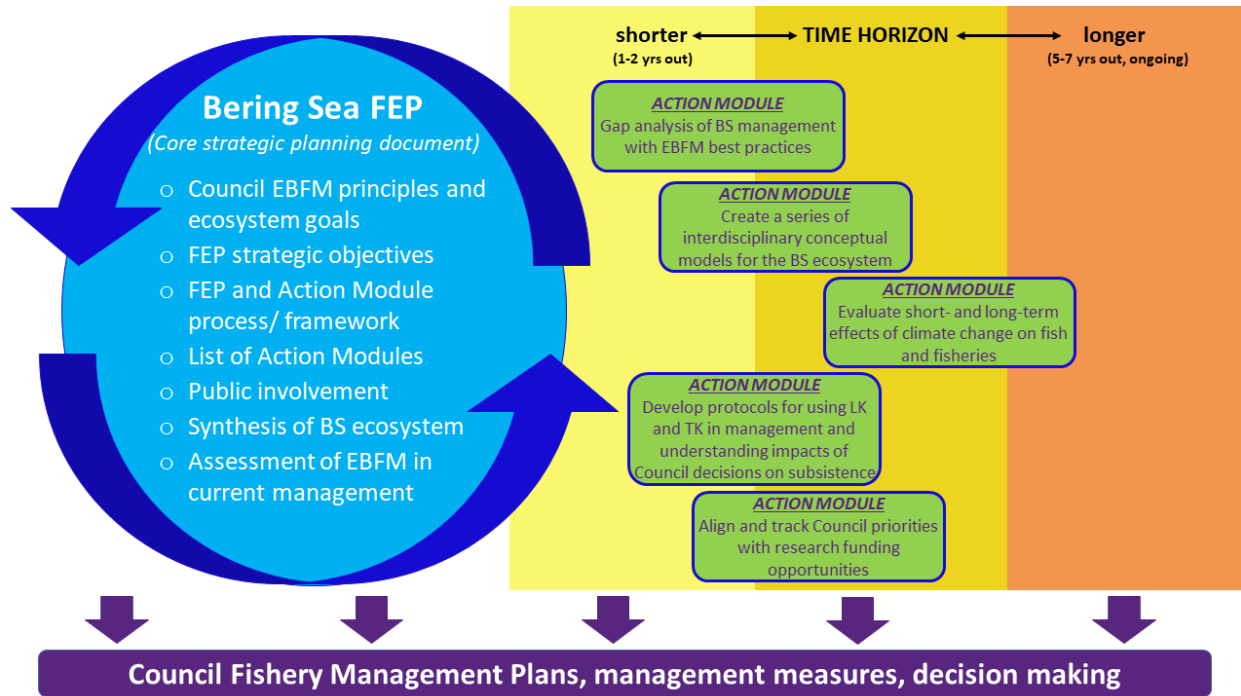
Bering Sea FEP
(Core strategic planning document)

o Council EBFM principles and ecosystem goals
o FEP strategic objectives
o FEP and Action Module process/ framework
o List of Action Modules
o Public involvement
o Synthesis of BS ecosystem
o Assessment of EBFM in current management

shorter ⟷ TIME HORIZON ⟷ longer
(1-2 yrs out)
(5-7 yrs out, ongoing)

ACTION MODULE
Gap analysis of BS management with EBFM best practices

ACTION MODULE
Create a series of interdisciplinary conceptual models for the BS ecosystem

ACTION MODULE
Evaluate short- and long-term effects of climate change on fish and fisheries

ACTION MODULE
Develop protocols for using LK and TK in management and understanding impacts of Council decisions on subsistence

ACTION MODULE
Align and track Council priorities with research funding opportunities

Council Fishery Management Plans, management measures, decision making